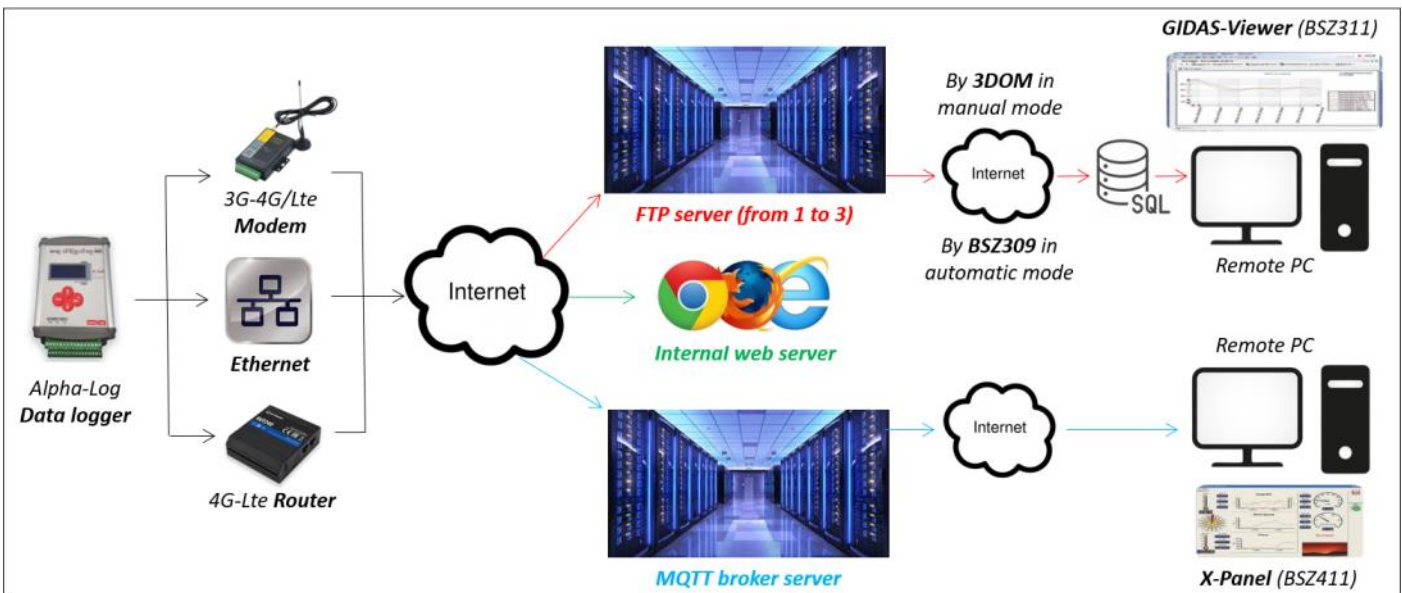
GIDAS-Viewer (BSZ311)

3G-4G/Lte
Modem

Ethernet

4G-Lte Router

Alpha-Log
Data logger

Internet

FTP server (from 1 to 3)

Internal web server

MQTT broker server

By 3DOM in manual mode

Internet

By BSZ309 in automatic mode

SQL

Remote PC

Remote PC

Internet

X-Panel (BSZ411)